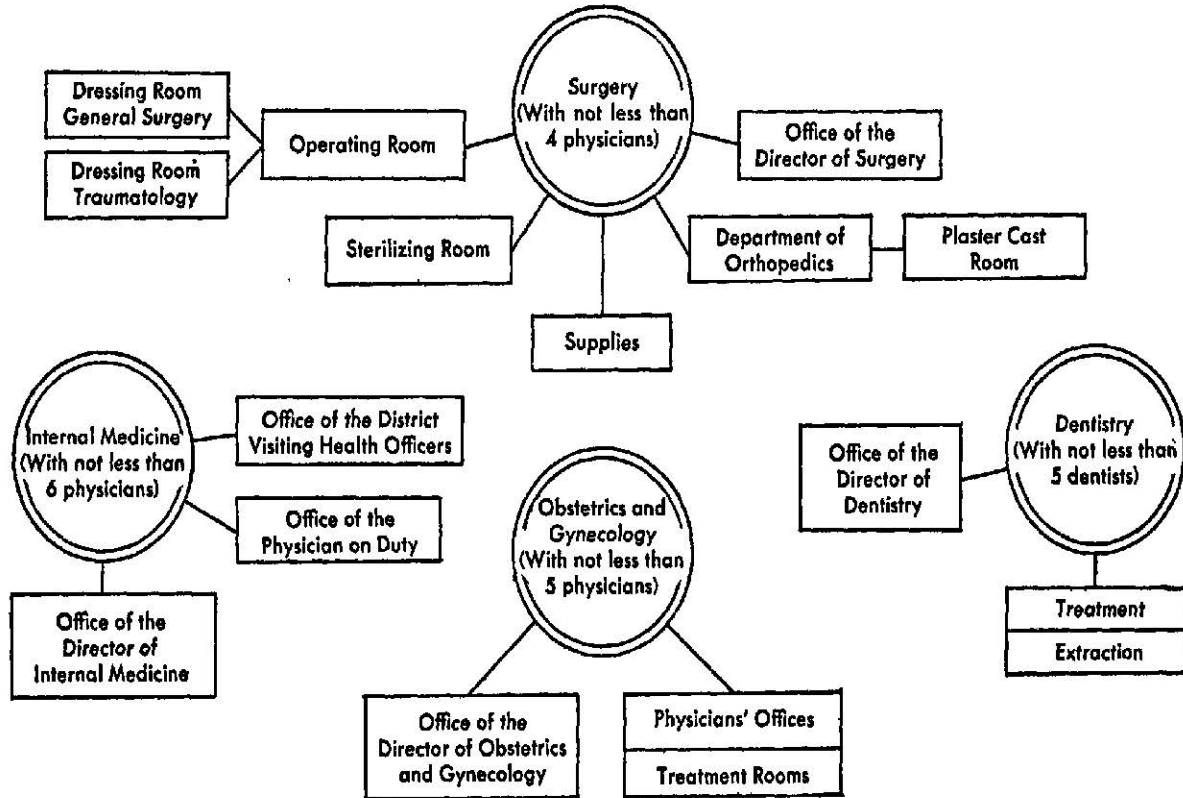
Dressing Room General Surgery

Dressing Room Traumatology

Operating Room

Surgery (With not less than 4 physicians)

Office of the Director of Surgery

Sterilizing Room

Department of Orthopedics

Plaster Cast Room

Supplies

Internal Medicine (With not less than 6 physicians)

Office of the District Visiting Health Officers

Office of the Physician on Duty

Office of the Director of Internal Medicine

Obstetrics and Gynecology (With not less than 5 physicians)

Office of the Director of Obstetrics and Gynecology

Physicians' Offices

Treatment Rooms

Office of the Director of Dentistry

Dentistry (With not less than 5 dentists)

Treatment

Extraction